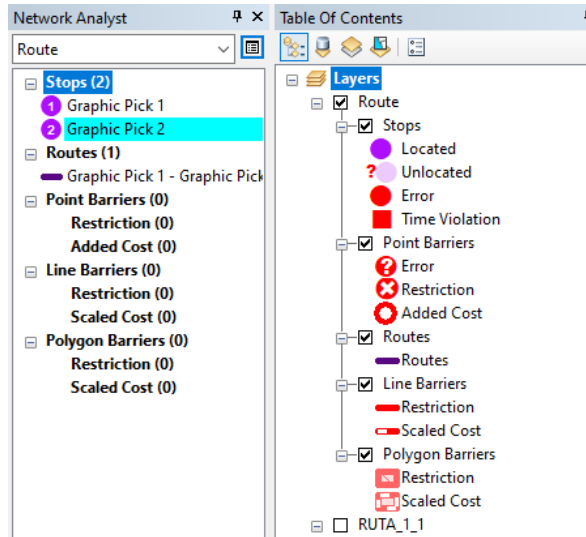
Network Analyst

Route

Stops (2)
1 Graphic Pick 1
2 Graphic Pick 2
Routes (1)
Graphic Pick 1 - Graphic Pick
Point Barriers (0)
Restriction (0)
Added Cost (0)
Line Barriers (0)
Restriction (0)
Scaled Cost (0)
Polygon Barriers (0)
Restriction (0)
Scaled Cost (0)

Table Of Contents

Layers
Route
Stops
Located
Unlocated
Error
Time Violation
Point Barriers
Error
Restriction
Added Cost
Routes
Routes
Line Barriers
Restriction
Scaled Cost
Polygon Barriers
Restriction
Scaled Cost
RUTA_1_1